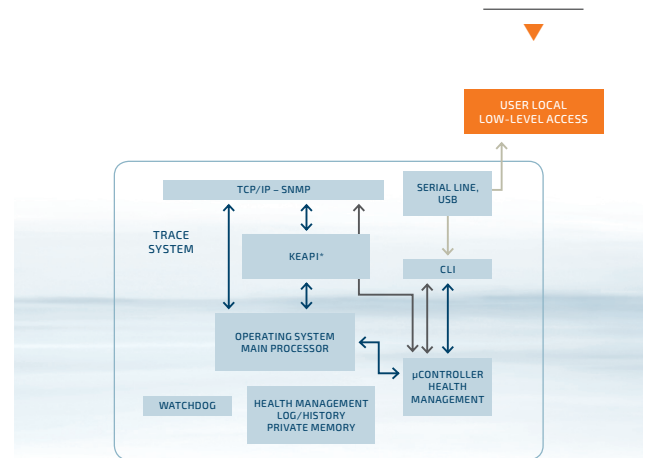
USER LOCAL
LOW-LEVEL ACCESS

TCP/IP – SNMP

SERIAL LINE,
USB

TRACE
SYSTEM

KEAPI*

CLI

OPERATING SYSTEM
MAIN PROCESSOR

µCONTROLLER
HEALTH
MANAGEMENT

WATCHDOG

HEALTH MANAGEMENT
LOG/HISTORY
PRIVATE MEMORY